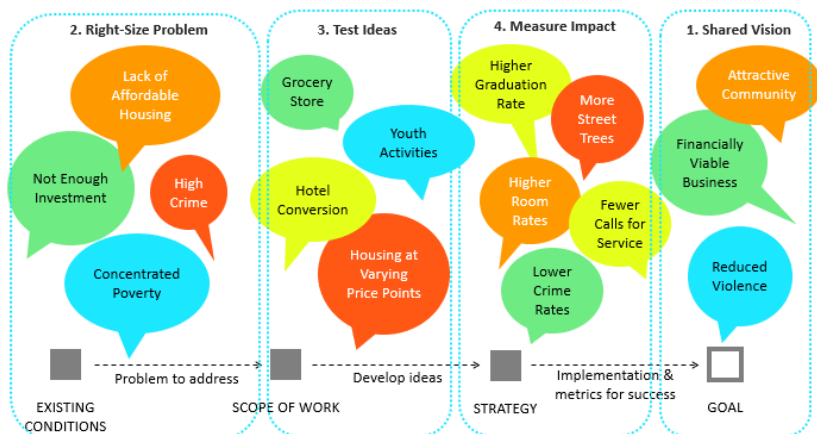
2. Right-Size Problem

Lack of Affordable Housing

Not Enough Investment

High Crime

Concentrated Poverty

3. Test Ideas

Grocery Store

Youth Activities

Hotel Conversion

Housing at Varying Price Points

4. Measure Impact

Higher Graduation Rate

More Street Trees

Higher Room Rates

Fewer Calls for Service

Lower Crime Rates

1. Shared Vision

Attractive Community

Financially Viable Business

Reduced Violence

Problem to address

Develop ideas

Implementation & metrics for success

EXISTING CONDITIONS

SCOPE OF WORK

STRATEGY

GOAL